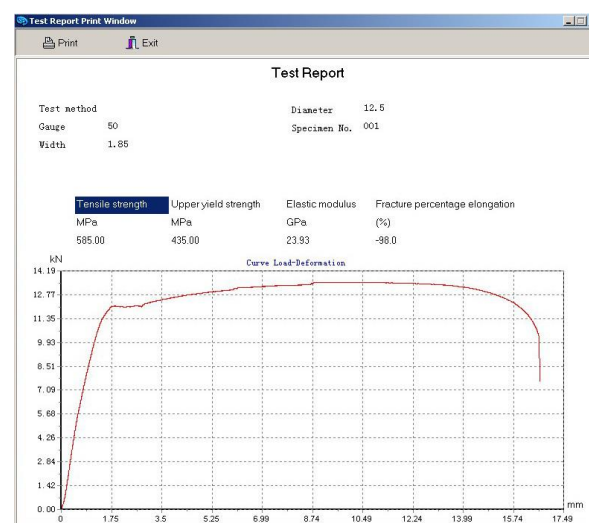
Test Report Print Window

Print Exit

Test Report

Test method
Gauge 50
Width 1.85

Diameter 12.5
Specimen No. 001

| Tensile strength | Upper yield strength | Elastic modulus | Fracture percentage elongation |
|---|---|---|---|
| MPa | MPa | GPa | (%) |
| 585.00 | 435.00 | 23.93 | -98.0 |

kN
Curve Load-Deformation
14.19
12.77
11.35
9.93
8.51
7.09
5.68
4.26
2.84
1.42
0.00
0 1.75 3.5 5.25 6.99 8.74 10.49 12.24 13.99 15.74 17.49
mm